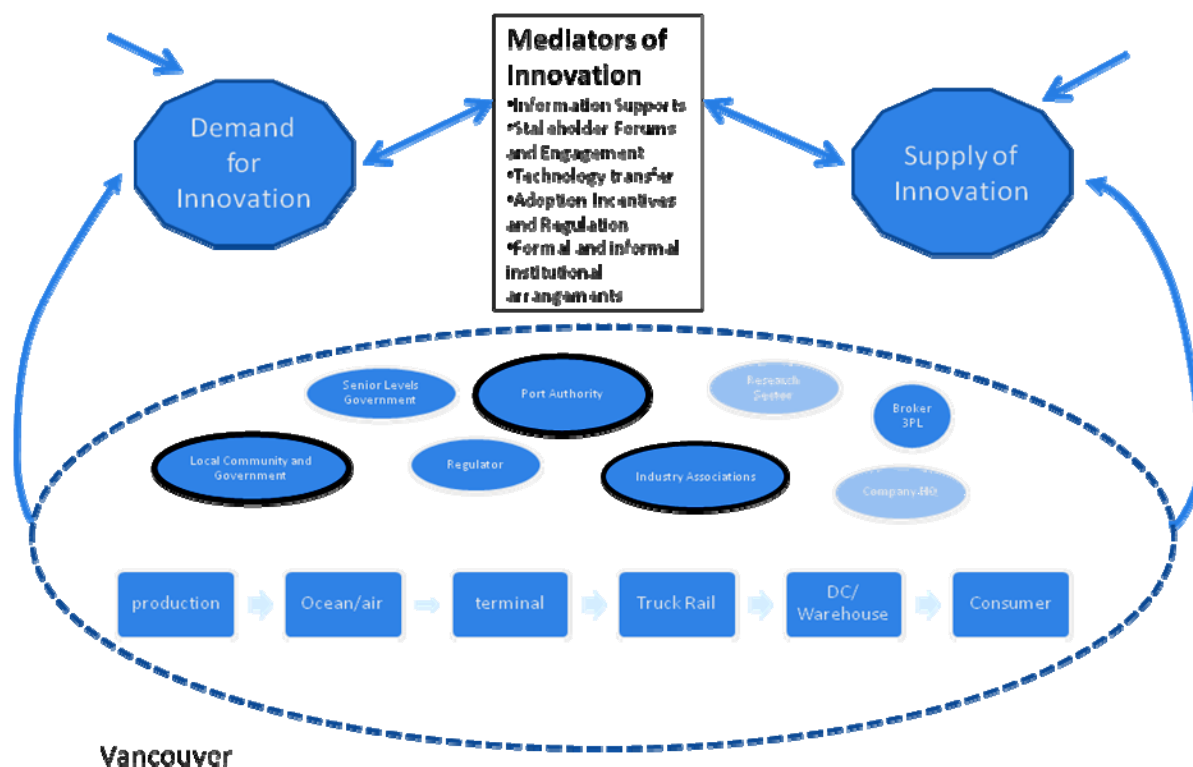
Mediators of Innovation
•Information Supports
•Stakeholder Forums and Engagement
•Technology transfer
•Adoption Incentives and Regulation
•Formal and informal institutional arrangements

Demand for Innovation

Supply of Innovation

Senior Levels Government

Port Authority

Research Sector

Broker 3PL

Local Community and Government

Regulator

Industry Associations

Company HQ

production

Ocean/air

terminal

Truck Rail

DC/ Warehouse

Consumer

Vancouver